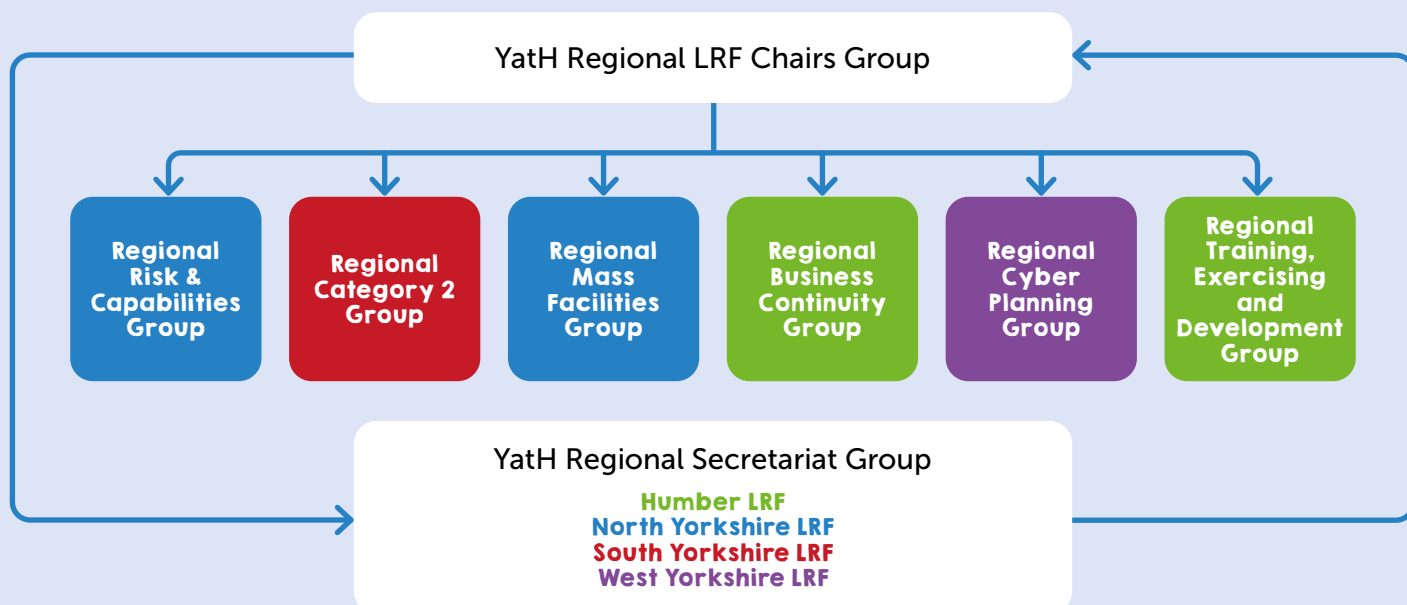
YatH Regional LRF Chairs Group

Regional Risk & Capabilities Group

Regional Category 2 Group

Regional Mass Facilities Group

Regional Business Continuity Group

Regional Cyber Planning Group

Regional Training, Exercising and Development Group

YatH Regional Secretariat Group

Humber LRF
North Yorkshire LRF
South Yorkshire LRF
West Yorkshire LRF